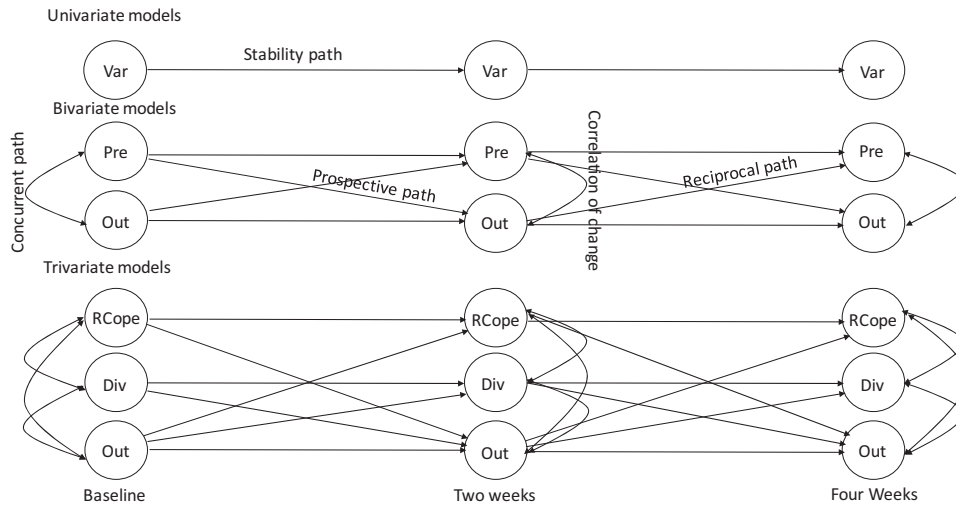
Univariate models

Var

Stability path

Var

Var

Bivariate models

Concurrent path

Pre

Out

Prospective path

Pre

Out

Correlation of change

Reciprocal path

Pre

Out

Trivariate models

RCope

Div

Out

RCope

Div

Out

RCope

Div

Out

Baseline

Two weeks

Four Weeks